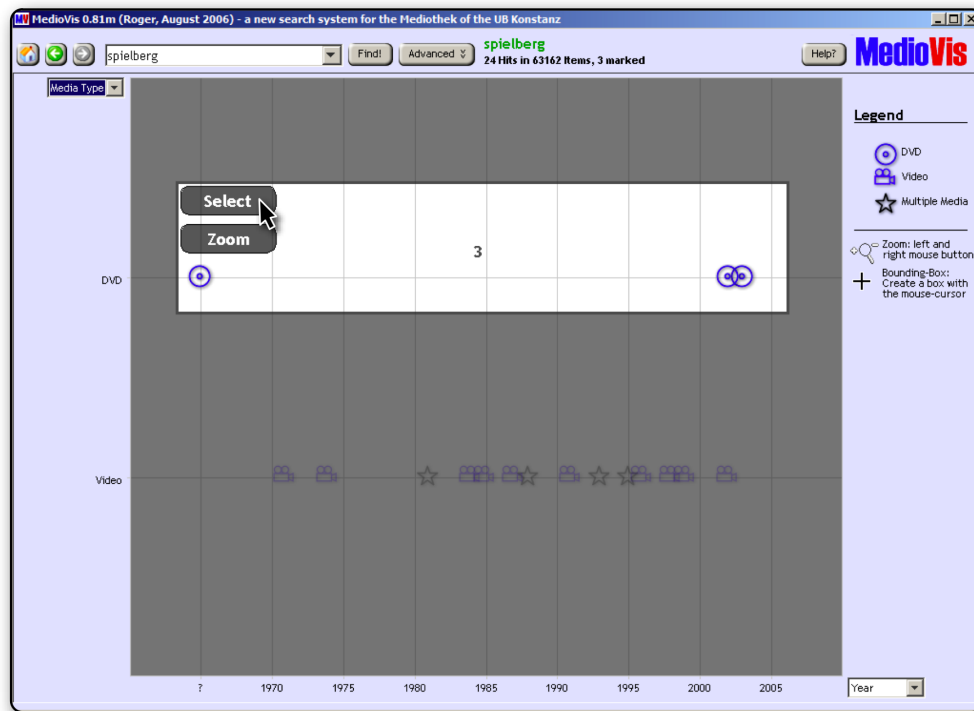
MedioVis 0.81m (Roger, August 2006) - a new search system for the Mediothek of the UB Konstanz

spielberg

Find!

Advanced

spielberg
24 Hits in 63162 Items, 3 marked

Help?

MedioVis

Media Type

Select

Zoom

3

DVD

Video

Legend

DVD

Video

Multiple Media

Zoom: left and right mouse button

Bounding-Box: Create a box with the mouse-cursor

? 1970 1975 1980 1985 1990 1995 2000 2005

Year